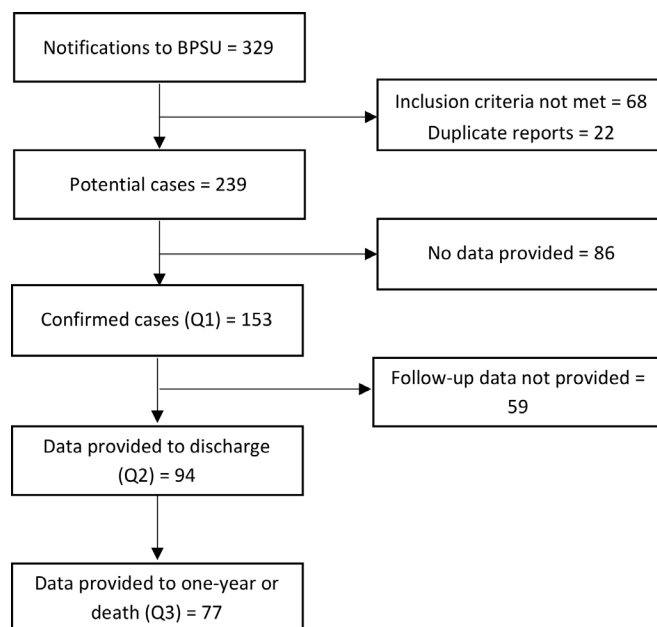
Notifications to BPSU = 329

Inclusion criteria not met = 68
Duplicate reports = 22

Potential cases = 239

No data provided = 86

Confirmed cases (Q1) = 153

Follow-up data not provided = 59

Data provided to discharge (Q2) = 94

Data provided to one-year or death (Q3) = 77